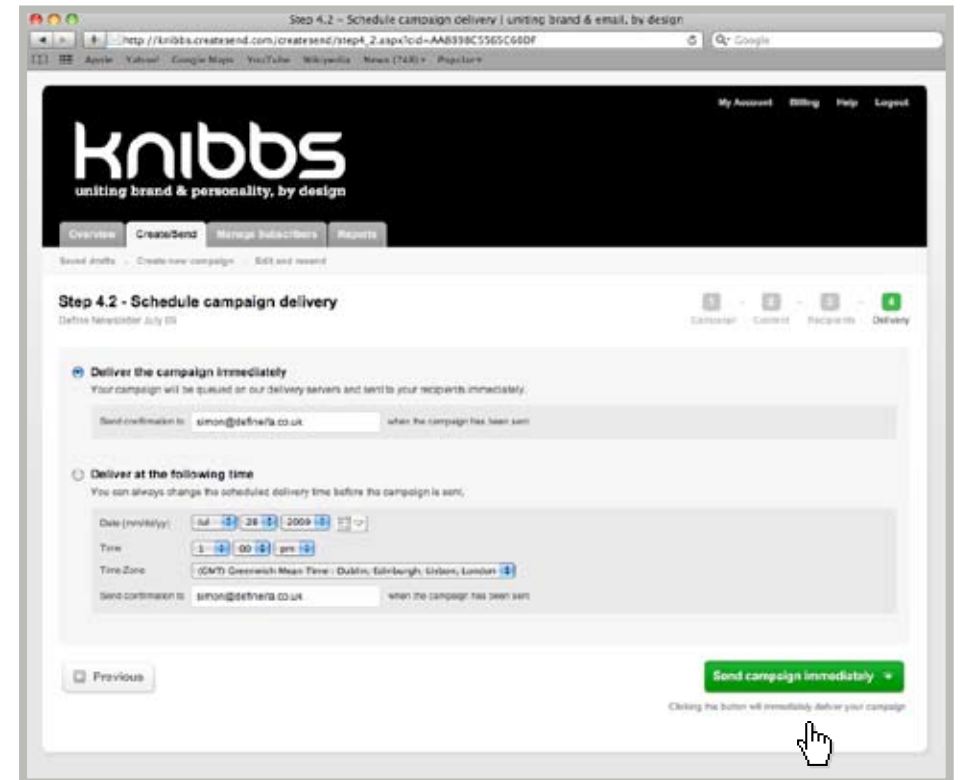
Step 4.2 – Schedule campaign delivery | uniting brand & email, by design

http://knibbs.createsend.com/createsend/step4_2.aspx?cid=AA8898C5565C66DF

Google

Apple Yahoo! Google Maps YouTube Wikipedia News (743) Popular

My Account Billing Help Logout

knibbs
uniting brand & personality, by design

Overview Create/Send Manage Subscribers Reports

Saved drafts Create new campaign Edit and resend

Step 4.2 - Schedule campaign delivery
Define Newsletter July 09

1 Campaign 2 Content 3 Recipients 4 Delivery

Deliver the campaign immediately
Your campaign will be queued on our delivery servers and sent to your recipients immediately.

Send confirmation to simon@definefa.co.uk when the campaign has been sent

Deliver at the following time
You can always change the scheduled delivery time before the campaign is sent.

Date (mm/dd/yy) Jul 28 2009
Time 1 00 pm
Time Zone (GMT) Greenwich Mean Time : Dublin, Edinburgh, Lisbon, London
Send confirmation to simon@definefa.co.uk when the campaign has been sent

Previous

Send campaign immediately

Clicking this button will immediately deliver your campaign